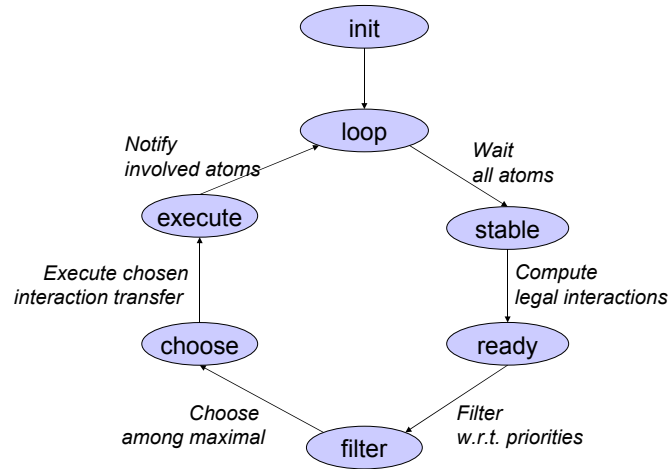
init

loop

Notify involved atoms

Wait all atoms

execute

stable

Execute chosen interaction transfer

Compute legal interactions

choose

ready

Choose among maximal

Filter w.r.t. priorities

filter